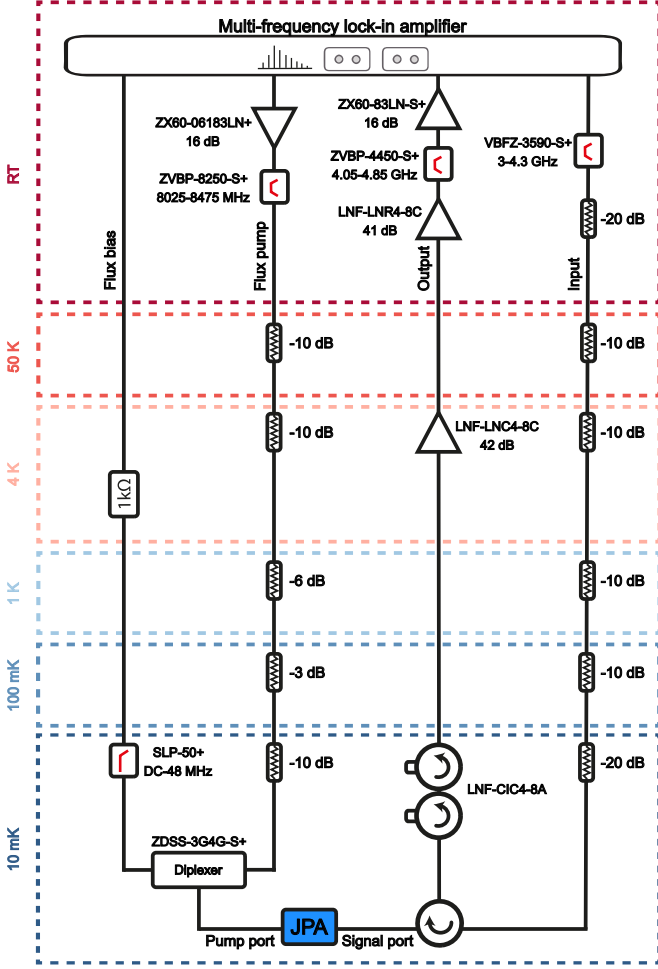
Multi-frequency lock-in amplifier

RT

ZX60-06183LN+
16 dB

ZVBP-8250-S+
8025-8475 MHz

ZX60-83LN-S+
16 dB

ZVBP-4450-S+
4.05-4.85 GHz

LNF-LNR4-8C
41 dB

VBFZ-3590-S+
3-4.3 GHz

-20 dB

Flux bias

Flux pump

Output

Input

50 K

-10 dB

-10 dB

4 K

-10 dB

LNF-LNC4-8C
42 dB

-10 dB

1kΩ

1 K

-6 dB

-10 dB

100 mK

-3 dB

-10 dB

10 mK

SLP-50+
DC-48 MHz

-10 dB

LNF-CIC4-8A

-20 dB

ZDSS-3G4G-S+

Diplexer

Pump port

JPA

Signal port